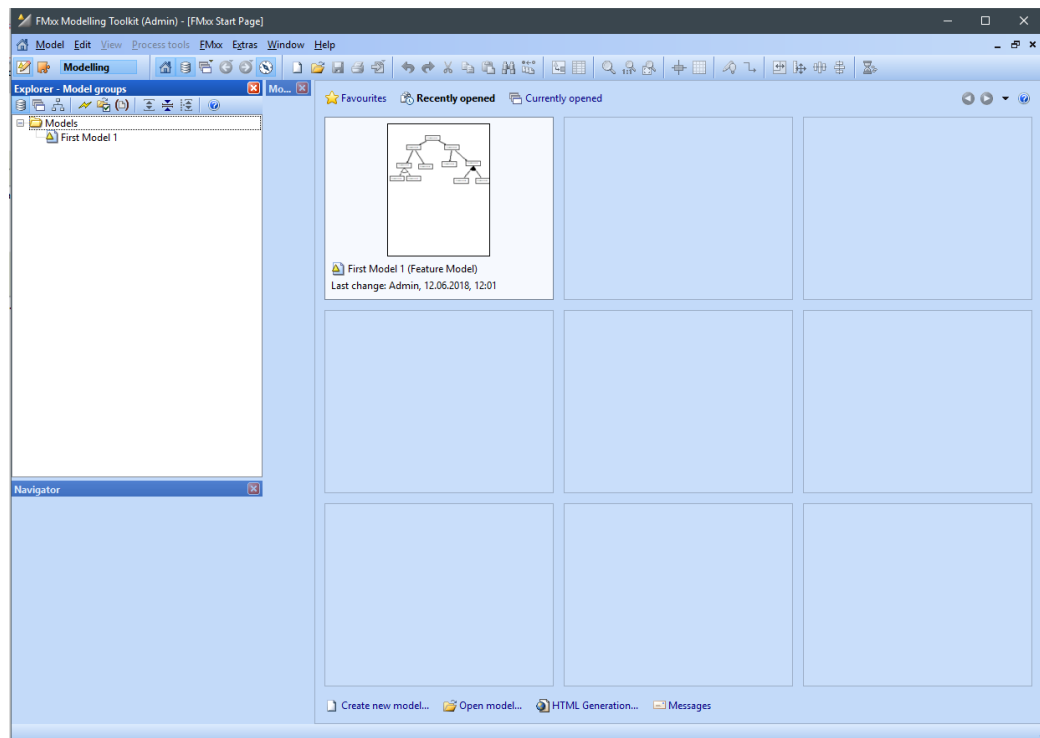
FMxx Modelling Toolkit (Admin) - [FMxx Start Page]

Model Edit View Process tools FMxx Extras Window Help

Modelling

Explorer - Model groups

Mo...

Models
First Model 1

Favourites Recently opened Currently opened

First Model 1 (Feature Model)
Last change: Admin, 12.06.2018, 12:01

Navigator

Create new model... Open model... HTML Generation... Messages